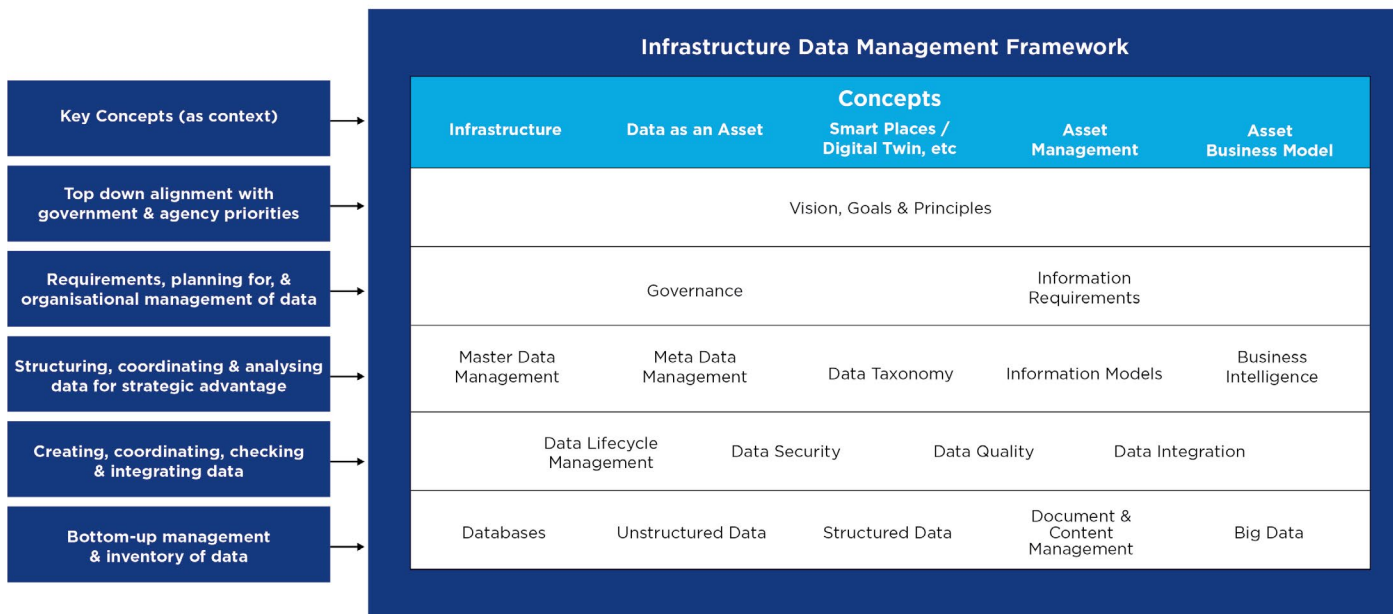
Key Concepts (as context)

Top down alignment with government & agency priorities

Requirements, planning for, & organisational management of data

Structuring, coordinating & analysing data for strategic advantage

Creating, coordinating, checking & integrating data

Bottom-up management & inventory of data

Infrastructure Data Management Framework

Concepts

Infrastructure | Data as an Asset | Smart Places / Digital Twin, etc | Asset Management | Asset Business Model

Vision, Goals & Principles

Governance | Information Requirements

Master Data Management | Meta Data Management | Data Taxonomy | Information Models | Business Intelligence

Data Lifecycle Management | Data Security | Data Quality | Data Integration

Databases | Unstructured Data | Structured Data | Document & Content Management | Big Data